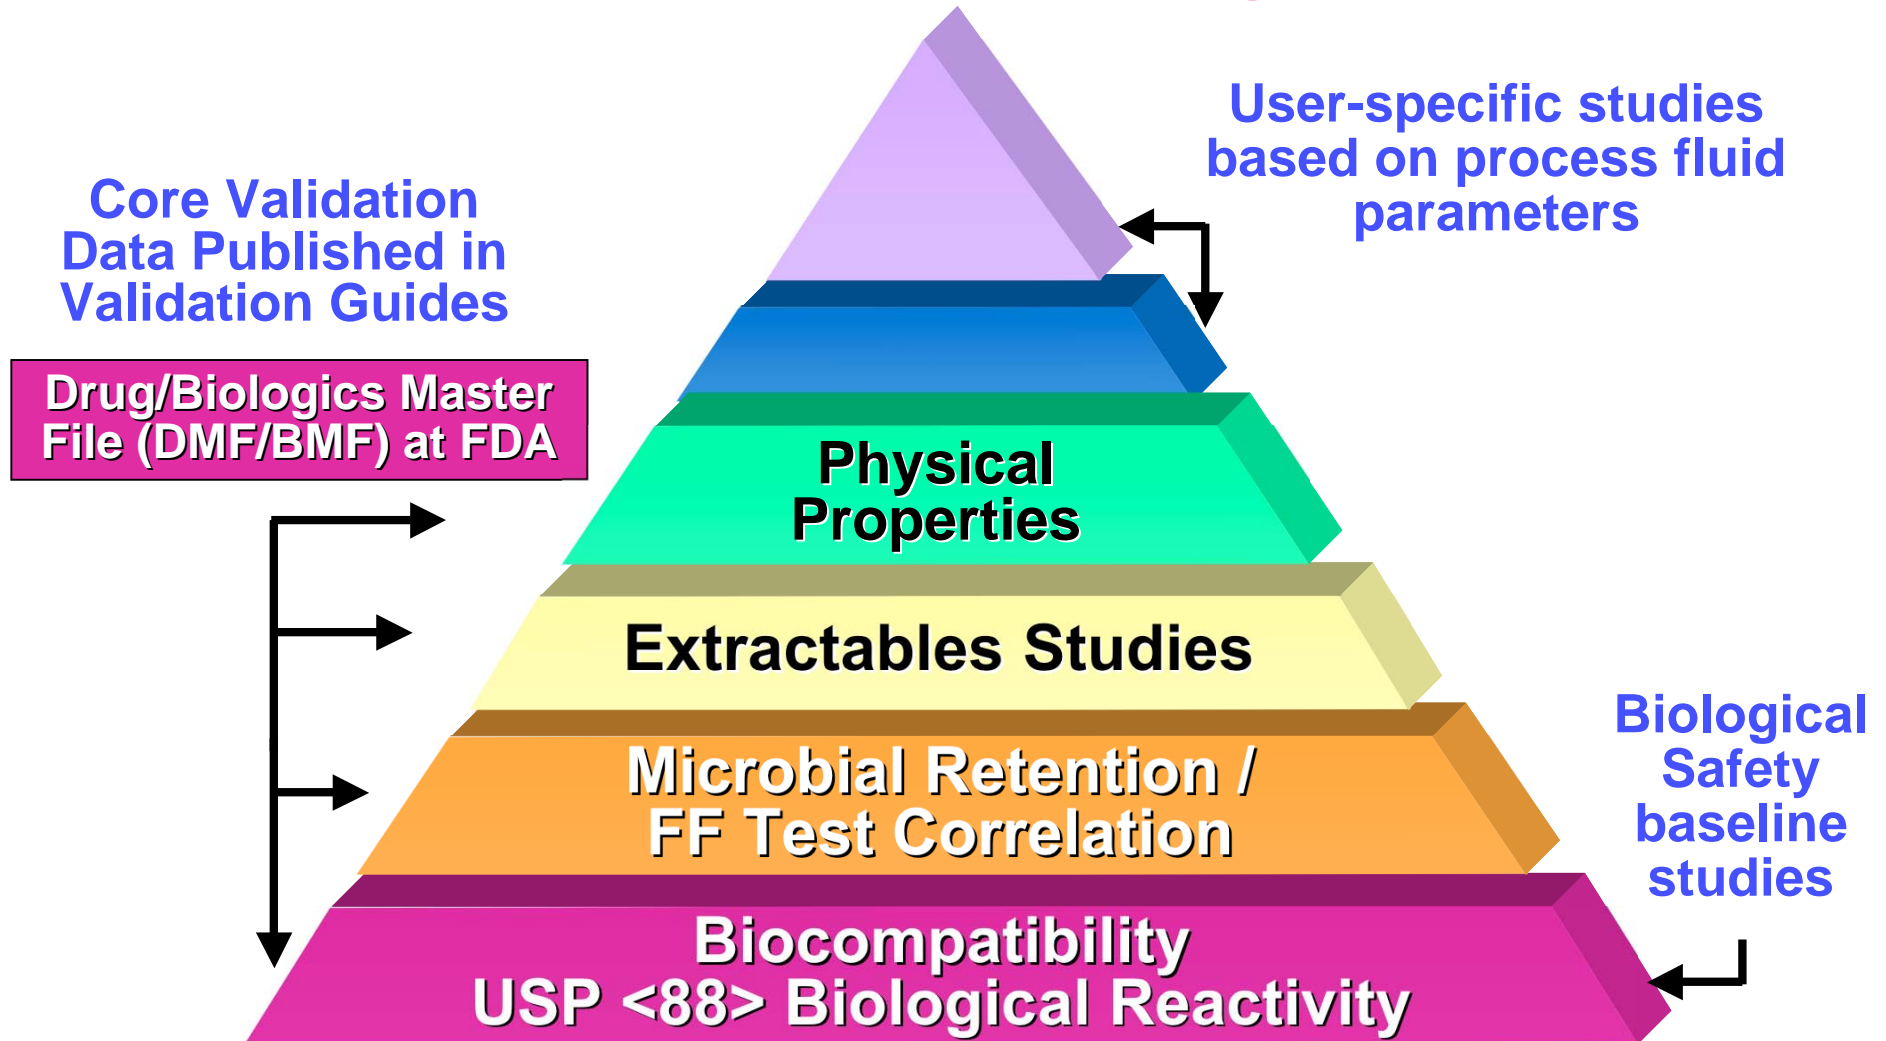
Core Validation Data Published in Validation Guides

Drug/Biologics Master File (DMF/BMF) at FDA

User-specific studies based on process fluid parameters

Physical Properties

Extractables Studies

Microbial Retention / FF Test Correlation

Biological Safety baseline studies

Biocompatibility USP <88> Biological Reactivity